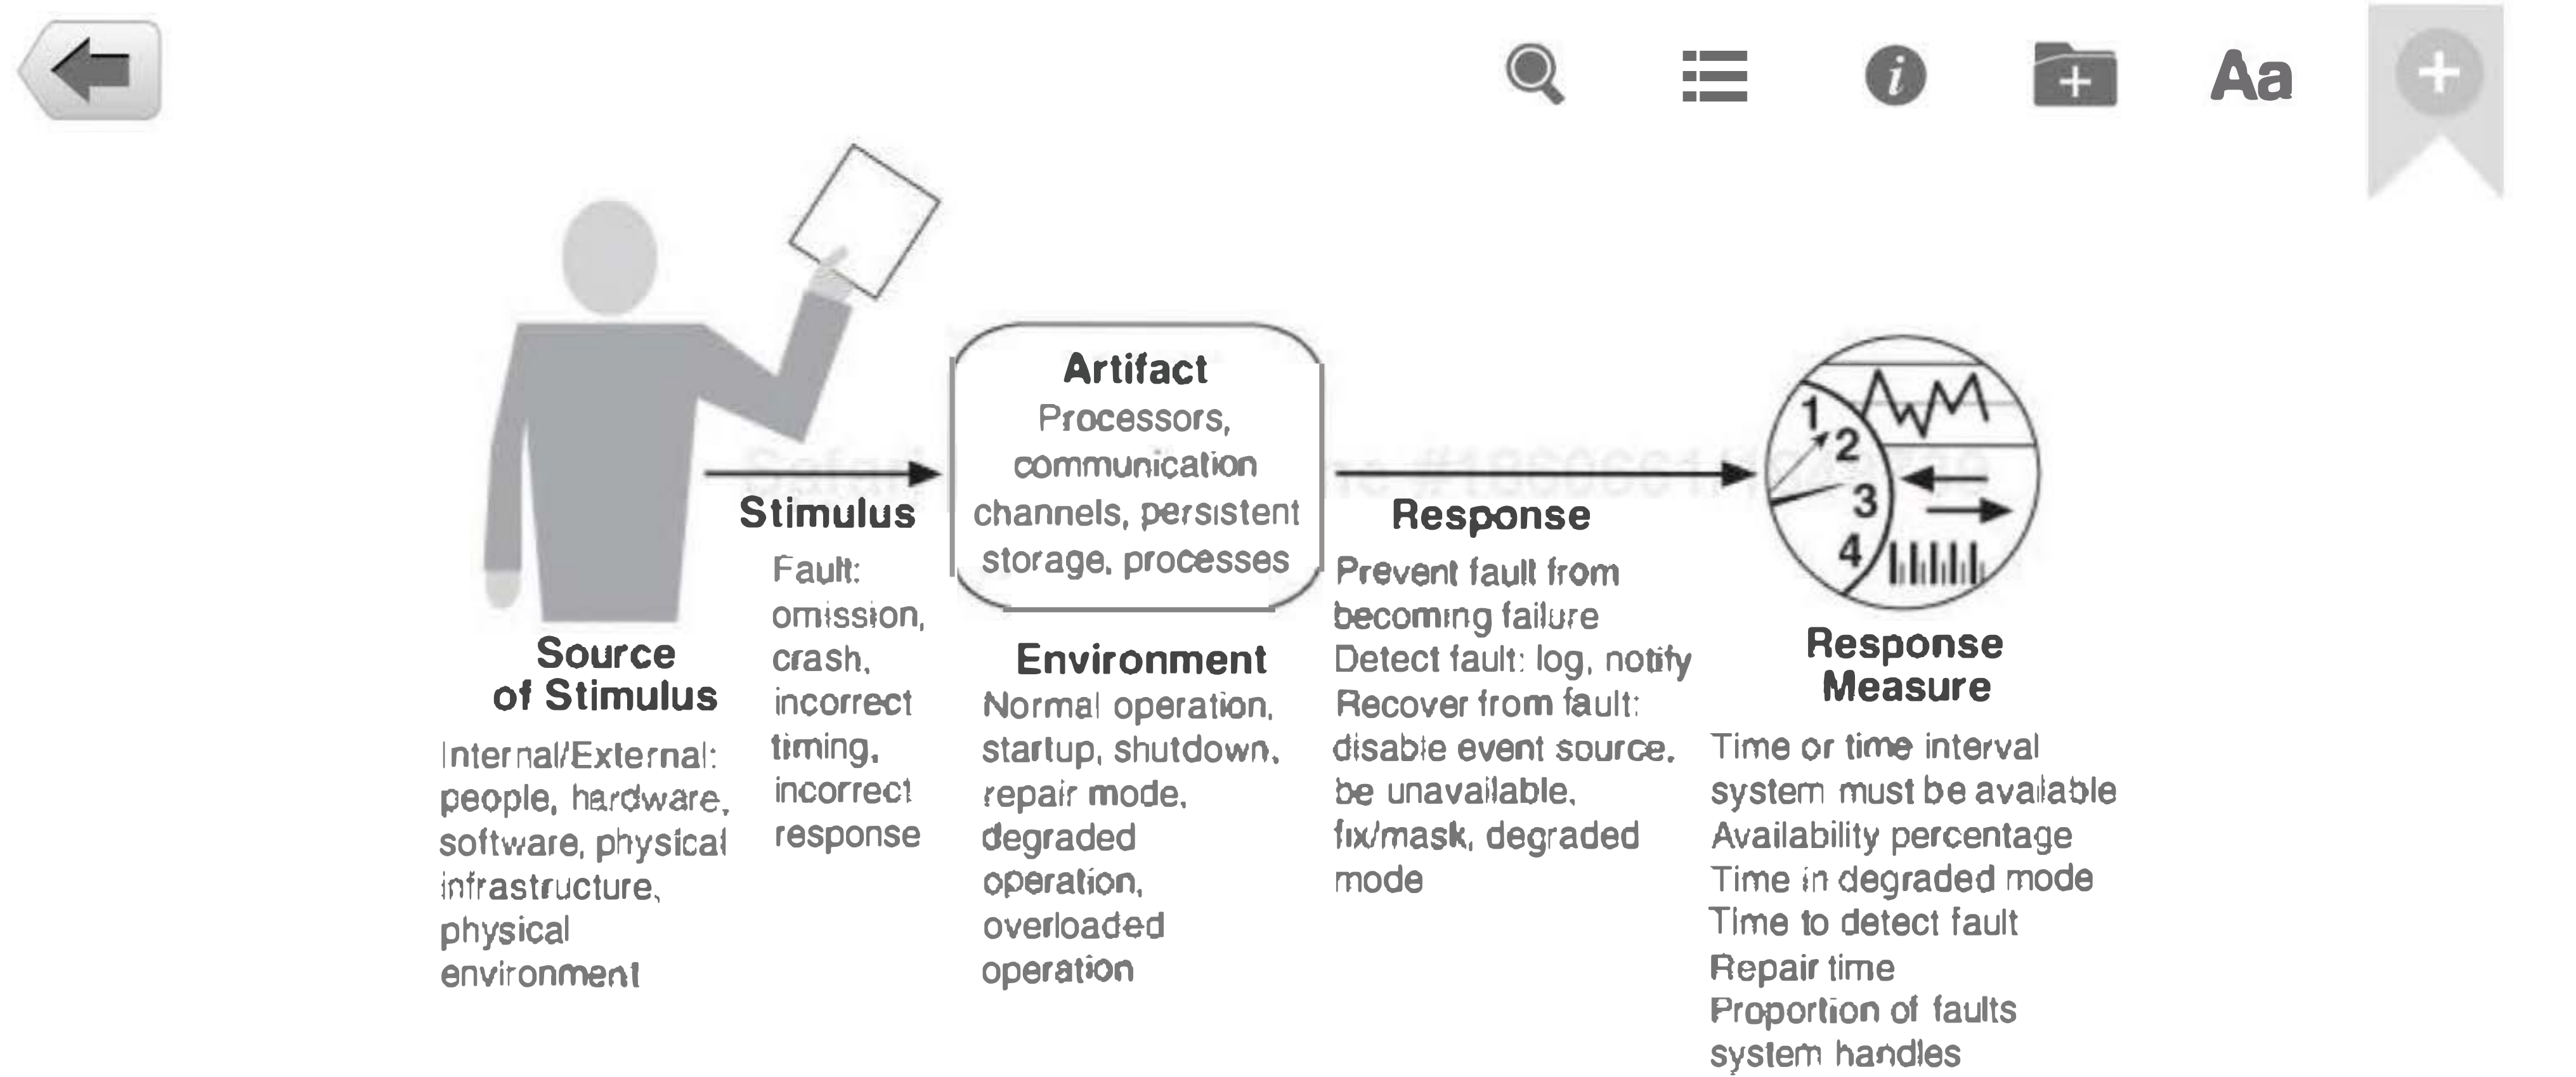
Aa

Source of Stimulus
Internal/External: people, hardware, software, physical infrastructure, physical environment

Stimulus
Fault: omission, crash, incorrect timing, incorrect response

Artifact
Processors, communication channels, persistent storage, processes

Environment
Normal operation, startup, shutdown, repair mode, degraded operation, overloaded operation

Response
Prevent fault from becoming failure
Detect fault: log, notify
Recover from fault: disable event source, be unavailable, fix/mask, degraded mode

1
2
3
4

Response Measure
Time or time interval system must be available
Availability percentage
Time in degraded mode
Time to detect fault
Repair time
Proportion of faults system handles